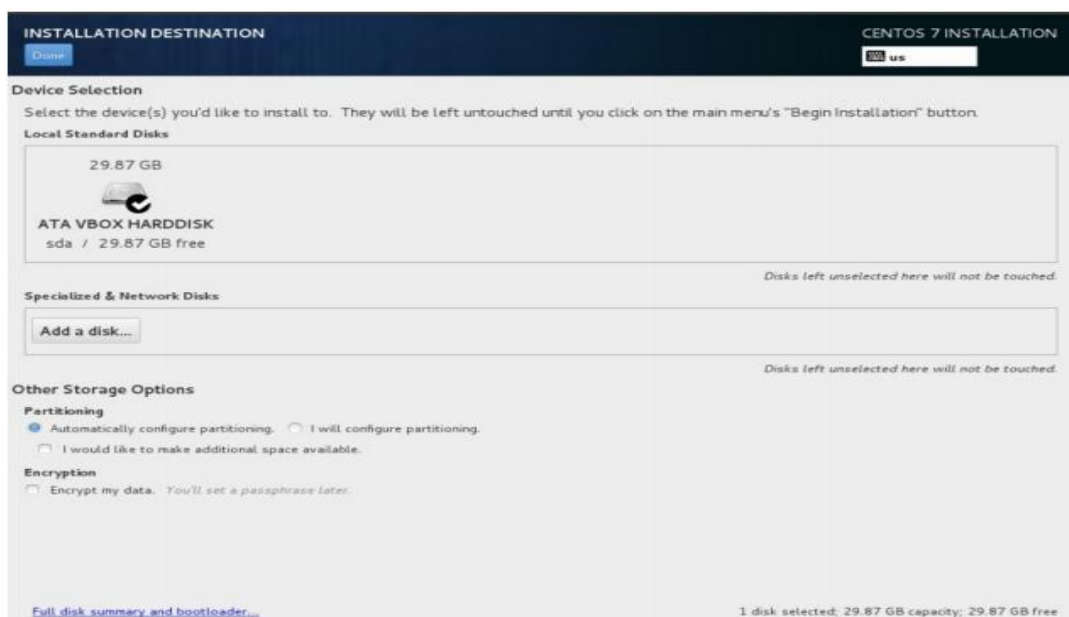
INSTALLATION DESTINATION

Done

CENTOS 7 INSTALLATION

us

Device Selection

Select the device(s) you'd like to install to. They will be left untouched until you click on the main menu's "Begin Installation" button.

Local Standard Disks

29.87 GB

ATA VBOX HARDDISK

sda / 29.87 GB free

Disks left unselected here will not be touched.

Specialized & Network Disks

Add a disk...

Disks left unselected here will not be touched.

Other Storage Options

Partitioning

Automatically configure partitioning. I will configure partitioning.

I would like to make additional space available.

Encryption

Encrypt my data. You'll set a passphrase later.

Full disk summary and bootloader...

1 disk selected; 29.87 GB capacity; 29.87 GB free